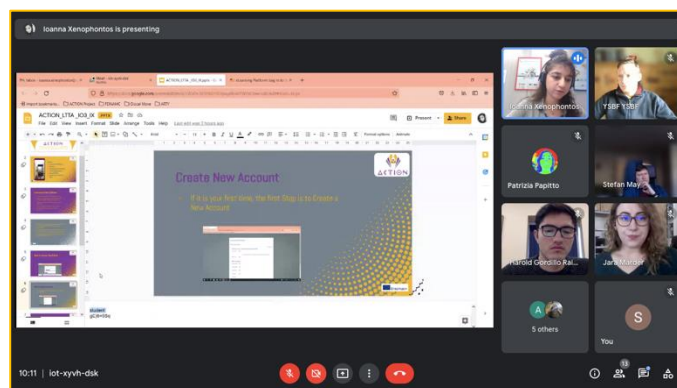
Ioanna Xenophontos is presenting

ACTION_LTTA_IO3_IX
File Edit View Insert Format Slide Arrange Tools Help

Present
Share

Create New Account

If it is your first time, the first Step is to Create a New Account

ACTION

Ioanna Xenophontos
YSBF YSBF
Patrizia Papitto
Stefan May
Harold Gordillo Ral...
Jara Marder
A
5 others
S
You

10:11 | iot-xyvh-dsk